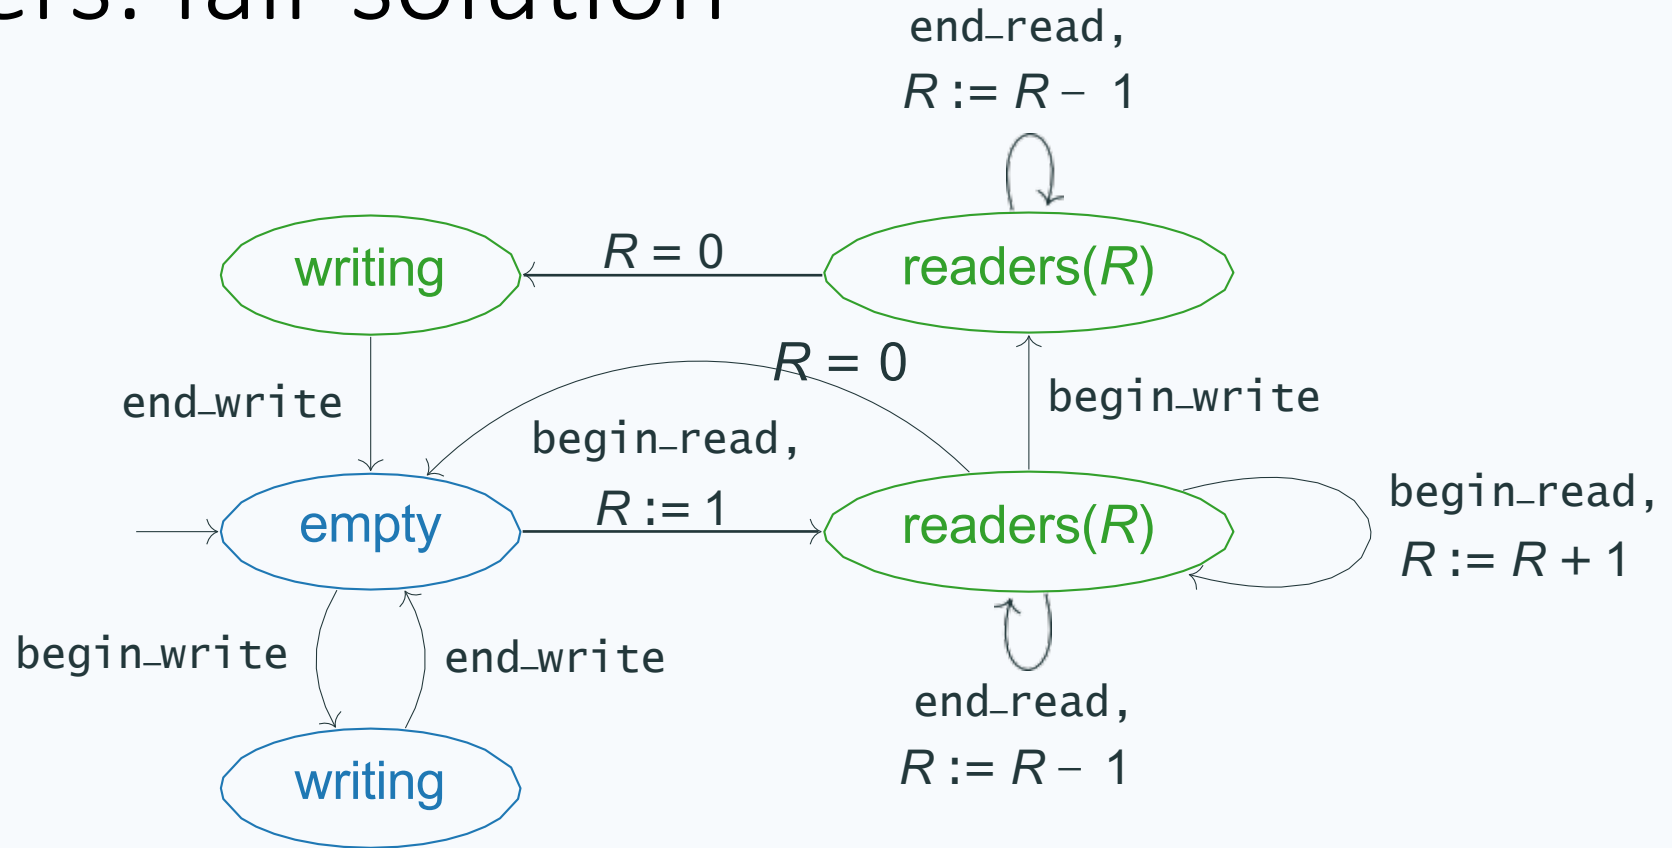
ers: fair solution

end_read,
$R := R - 1$

writing

$R = 0$

readers($R$)

$R = 0$

end_write

begin_write

begin_read,
$R := 1$

empty

readers($R$)

begin_read,
$R := R + 1$

begin_write

end_write

end_read,
$R := R - 1$

writing